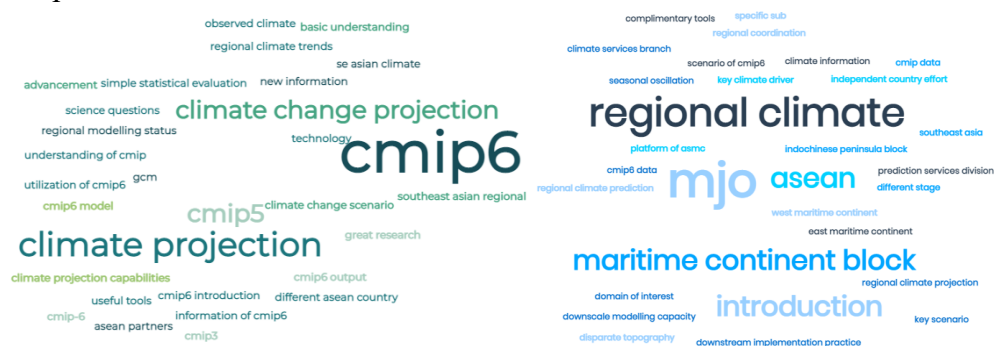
observed climate basic understanding
regional climate trends
se asian climate
advancement simple statistical evaluation new information
science questions
climate change projection
regional modelling status
technology
understanding of cmip
cmip6
utilization of cmip6 gcm
southeast asian regional
cmip6 model
cmip5 climate change scenario
great research
climate projection
climate projection capabilities
cmip6 output
useful tools cmip6 introduction different asean country
cmip-6 information of cmip6
asean partners
cmip3

complimentary tools specific sub
regional coordination
climate services branch
scenario of cmip6 climate information cmip data
seasonal oscillation key climate driver independent country effort
regional climate
southeast asia
platform of asmc
indochinese peninsula block
prediction services division
cmip6 data
mjo
asean
regional climate prediction
different stage
west maritime continent
east maritime continent
maritime continent block
regional climate projection
domain of interest
introduction
downscale modelling capacity
key scenario
disparate topography
downstream implementation practice